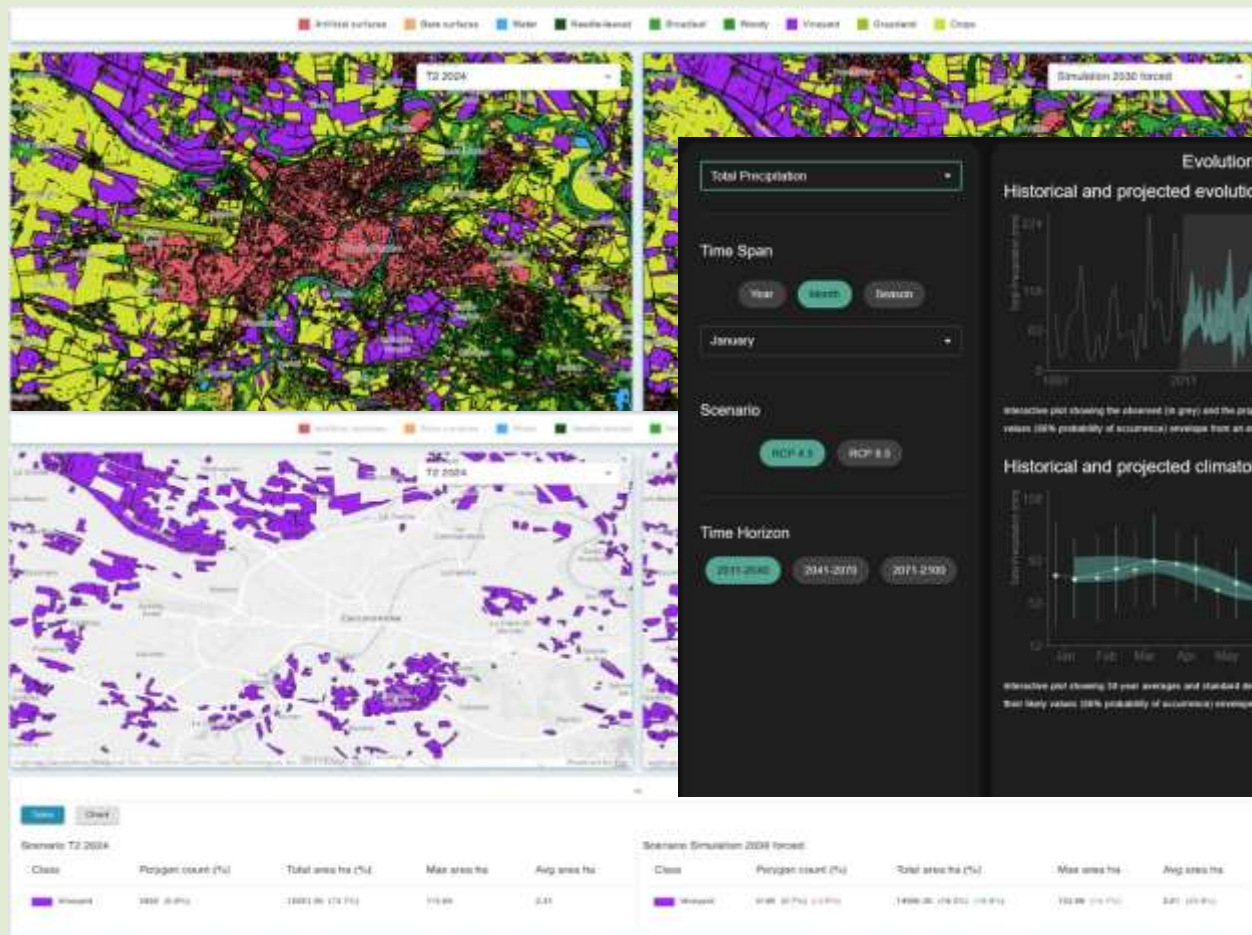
Artificial surfaces Bare surfaces Water Needle-leaved Broadleaf Woody Vineyard Grassland Crops

T2 2024

Simulation 2030 forced

Total Precipitation

Time Span

Year Month Season

January

Scenario

RCP 4.5 RCP 8.5

Time Horizon

2011-2040 2041-2070 2071-2100

Evolution

Historical and projected evolutio

Historical and projected climato

Jan Feb Mar Apr May

T2 2024

Carcassonne

Table Chart

Scenario T2 2024

| Class | Polygon count (%) | Total area ha (%) | Max area ha | Avg area ha |
|---|---|---|---|---|
| Vineyard | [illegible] | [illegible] | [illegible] | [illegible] |

Scenario Simulation 2030 forced

| Class | Polygon count (%) | Total area ha (%) | Max area ha | Avg area ha |
|---|---|---|---|---|
| Vineyard | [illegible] | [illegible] | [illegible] | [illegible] |